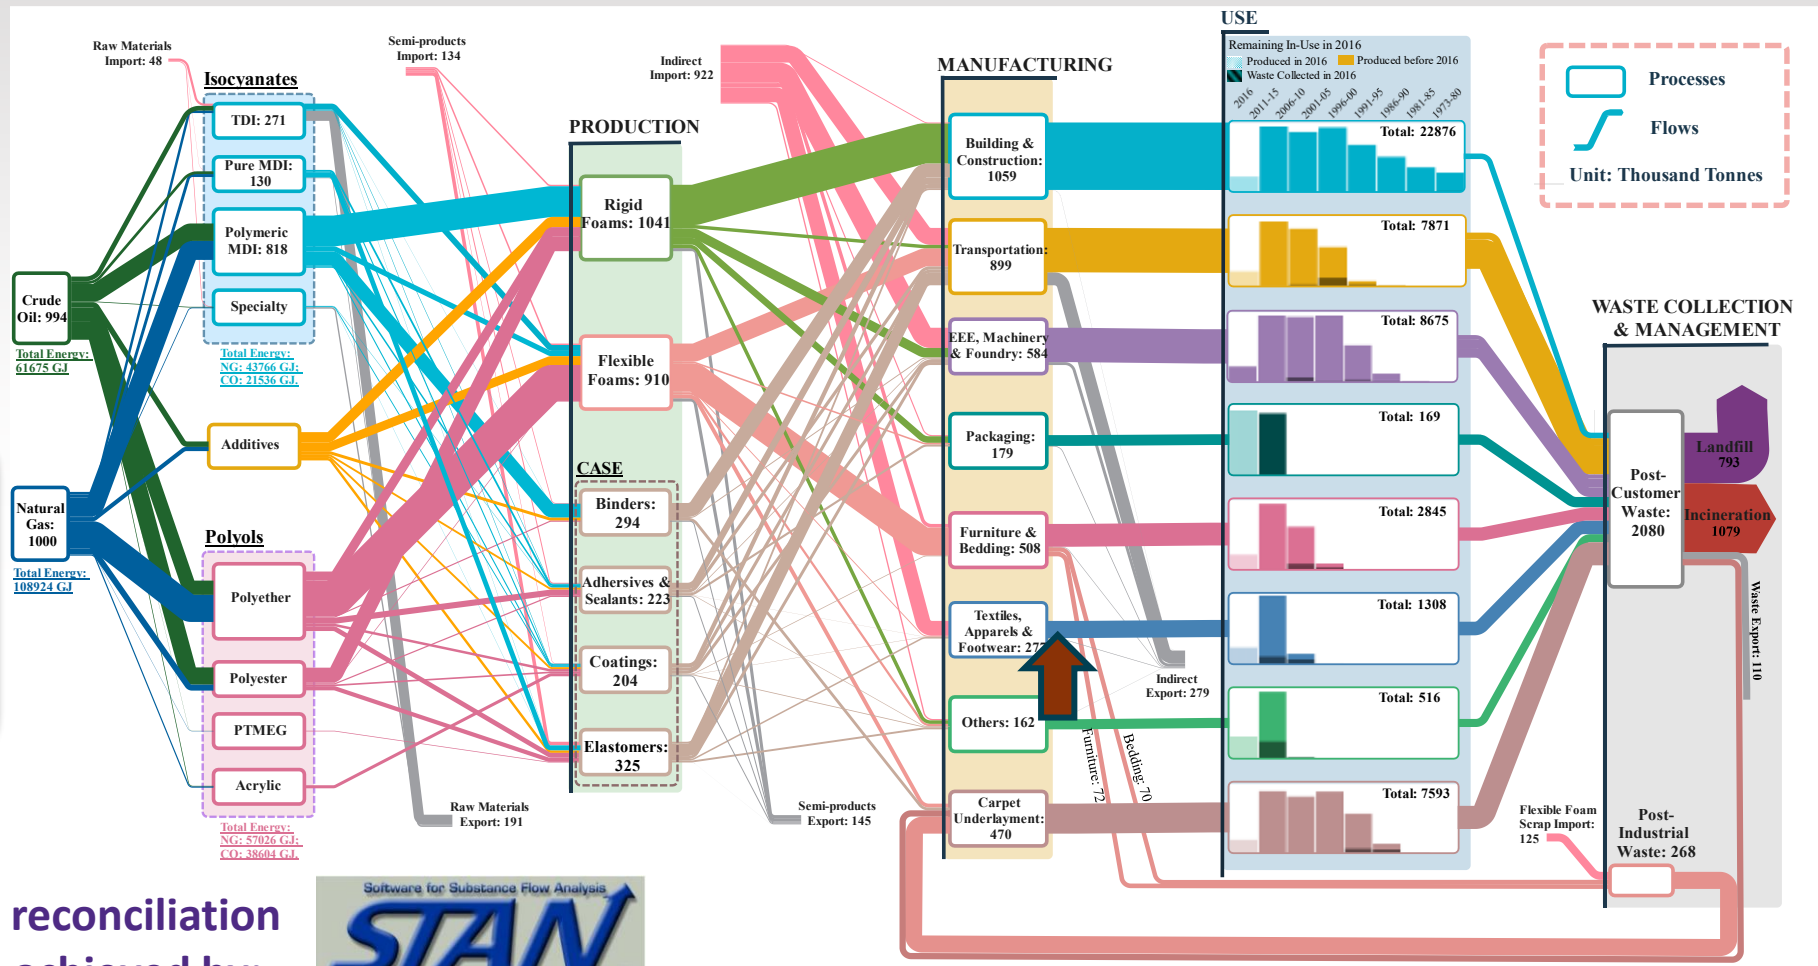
Raw Materials Import: 48

Semi-products Import: 134

Indirect Import: 922

Isocyanates

TDI: 271

Pure MDI: 130

Polymeric MDI: 818

Specialty

Crude Oil: 994

Total Energy: 61675 GJ

Total Energy: NG: 43766 GJ; CO: 21536 GJ.

Additives

Natural Gas: 1000

Total Energy: 108924 GJ

Polyols

Polyether

Polyester

PTMEG

Acrylic

Total Energy: NG: 57026 GJ; CO: 38604 GJ.

Raw Materials Export: 191

PRODUCTION

Rigid Foams: 1041

Flexible Foams: 910

CASE

Binders: 294

Adhersives & Sealants: 223

Coatings: 204

Elastomers: 325

Semi-products Export: 145

MANUFACTURING

Building & Construction: 1059

Transportation: 899

EEE, Machinery & Foundry: 584

Packaging: 179

Furniture & Bedding: 508

Textiles, Apparels & Footwear: 27

Others: 162

Carpet Underlayment: 470

Furniture: 72

Bedding: 70

Indirect Export: 279

USE

Remaining In-Use in 2016

Produced in 2016

Produced before 2016

Waste Collected in 2016

2016 2011-15 2006-10 2001-05 1996-00 1991-95 1986-90 1981-85 1973-80

Total: 22876

Total: 7871

Total: 8675

Total: 169

Total: 2845

Total: 1308

Total: 516

Total: 7593

Processes

Flows

Unit: Thousand Tonnes

WASTE COLLECTION & MANAGEMENT

Post-Customer Waste: 2080

Landfill 793

Incineration 1079

Waste Export: 110

Flexible Foam Scrap Import: 125

Post-Industrial Waste: 268

reconciliation achieved by

Software for Substance Flow Analysis

STAN